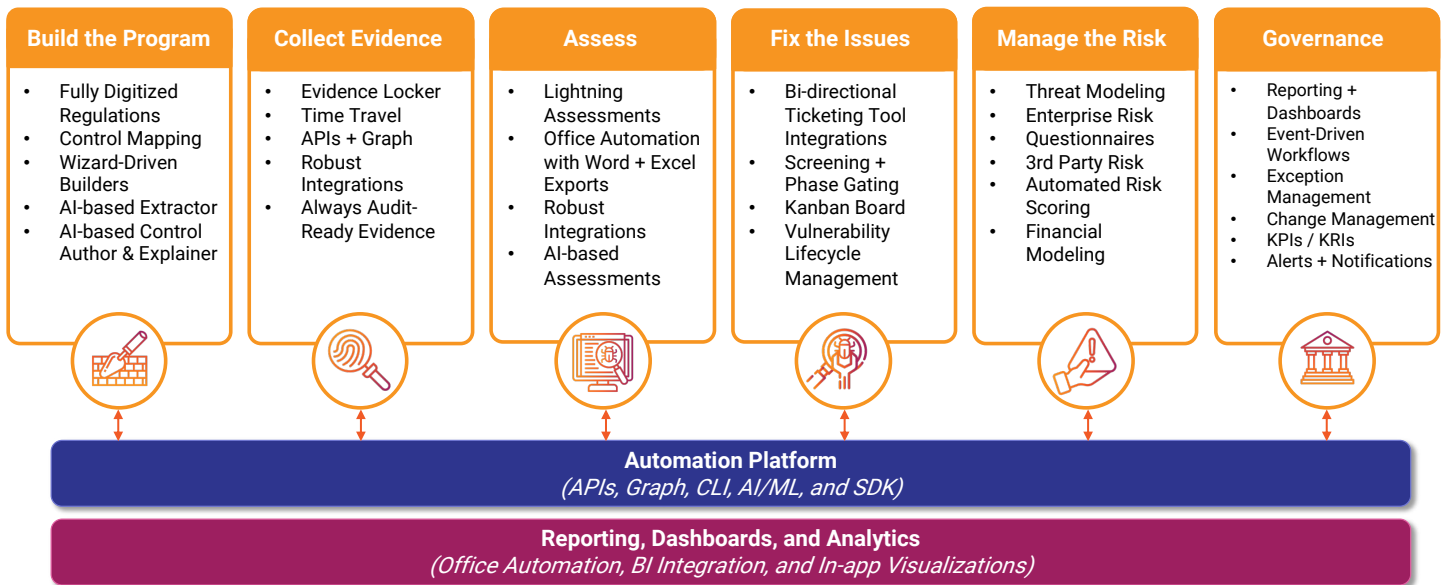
Build the Program

- Fully Digitized Regulations
- Control Mapping
- Wizard-Driven Builders
- AI-based Extractor
- AI-based Control Author & Explainer

Collect Evidence

- Evidence Locker
- Time Travel
- APIs + Graph
- Robust Integrations
- Always Audit-Ready Evidence

Assess

- Lightning Assessments
- Office Automation with Word + Excel Exports
- Robust Integrations
- AI-based Assessments

Fix the Issues

- Bi-directional Ticketing Tool Integrations
- Screening + Phase Gating
- Kanban Board
- Vulnerability Lifecycle Management

Manage the Risk

- Threat Modeling
- Enterprise Risk
- Questionnaires
- 3rd Party Risk
- Automated Risk Scoring
- Financial Modeling

Governance

- Reporting + Dashboards
- Event-Driven Workflows
- Exception Management
- Change Management
- KPIs / KRIs
- Alerts + Notifications

Automation Platform
(APIs, Graph, CLI, AI/ML, and SDK)

Reporting, Dashboards, and Analytics
(Office Automation, BI Integration, and In-app Visualizations)